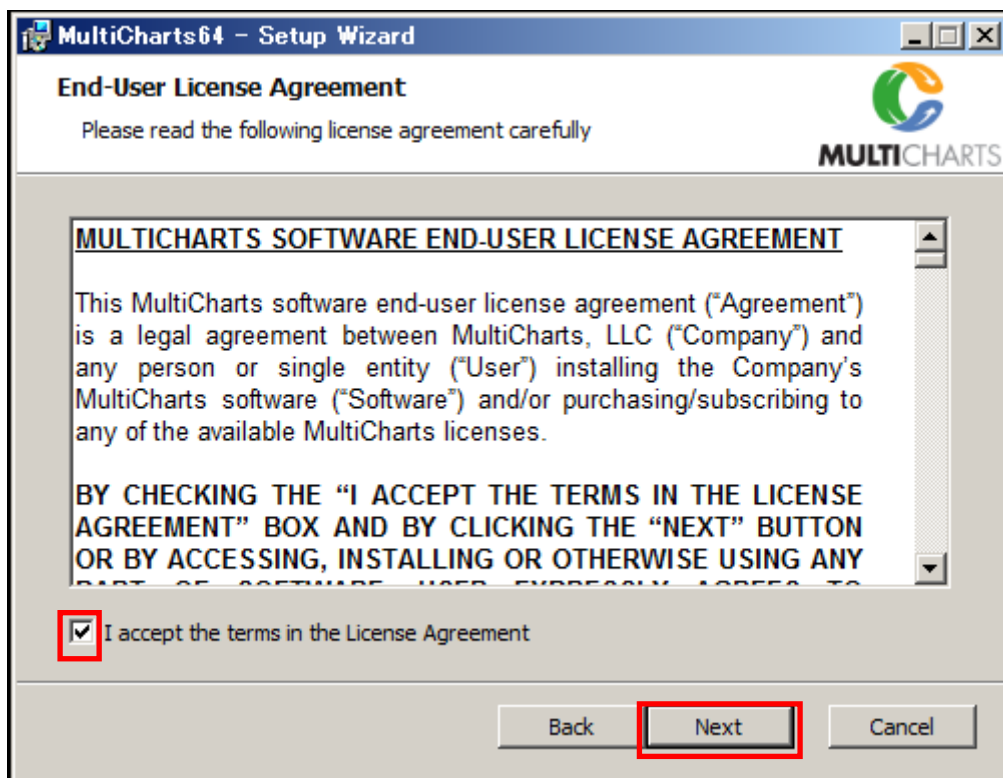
MultiCharts64 - Setup Wizard

End-User License Agreement

Please read the following license agreement carefully

MULTICHARTS

MULTICHARTS SOFTWARE END-USER LICENSE AGREEMENT

This MultiCharts software end-user license agreement ("Agreement") is a legal agreement between MultiCharts, LLC ("Company") and any person or single entity ("User") installing the Company's MultiCharts software ("Software") and/or purchasing/subscribing to any of the available MultiCharts licenses.

BY CHECKING THE "I ACCEPT THE TERMS IN THE LICENSE AGREEMENT" BOX AND BY CLICKING THE "NEXT" BUTTON OR BY ACCESSING, INSTALLING OR OTHERWISE USING ANY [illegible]

I accept the terms in the License Agreement

Back Next Cancel